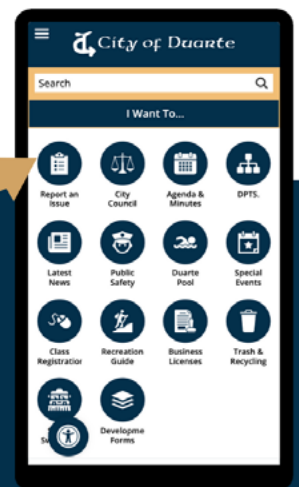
City of Duarte

Search

I Want To...

Report an Issue

City Council

Agenda & Minutes

DPTS.

Latest News

Public Safety

Duarte Pool

Special Events

Class Registration

Recreation Guide

Business Licenses

Trash & Recycling

Sw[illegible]

Developme Forms